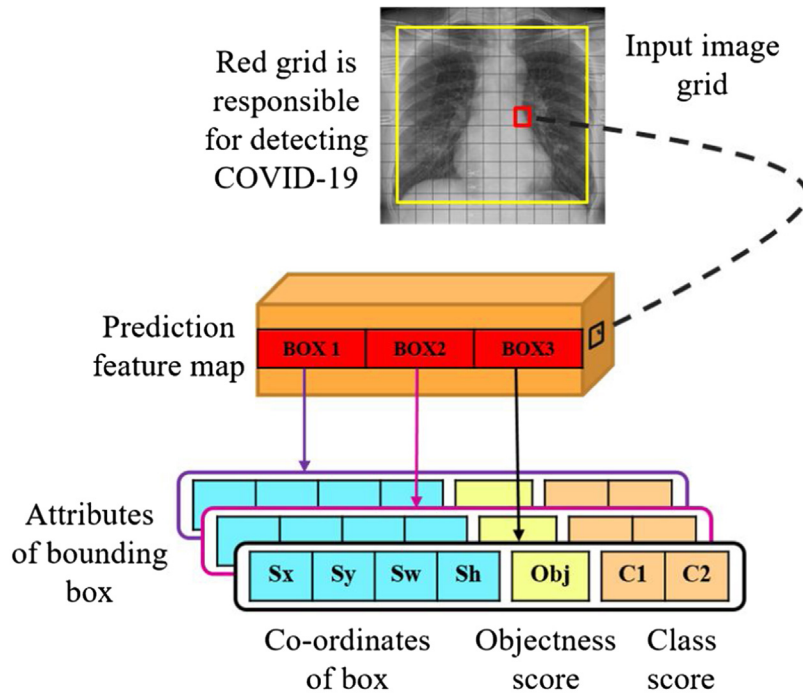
Red grid is responsible for detecting COVID-19

Input image grid

Prediction feature map

BOX 1

BOX2

BOX3

Attributes of bounding box

Sx

Sy

Sw

Sh

Obj

C1

C2

Co-ordinates of box

Objectness score

Class score